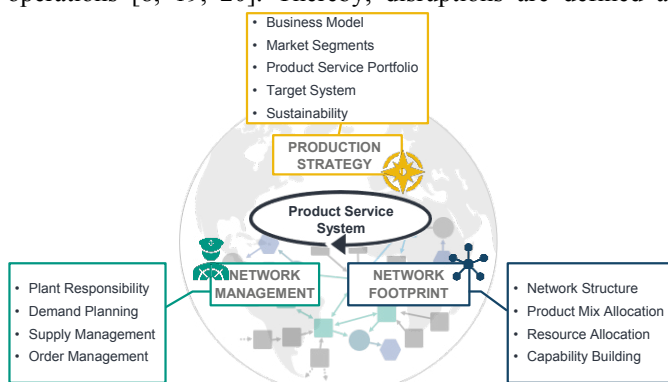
operations [8, 19, 20]. Thereby, disruptions are defined a

• Business Model
• Market Segments
• Product Service Portfolio
• Target System
• Sustainability

PRODUCTION STRATEGY

Product Service System

NETWORK MANAGEMENT

NETWORK FOOTPRINT

• Plant Responsibility
• Demand Planning
• Supply Management
• Order Management

• Network Structure
• Product Mix Allocation
• Resource Allocation
• Capability Building